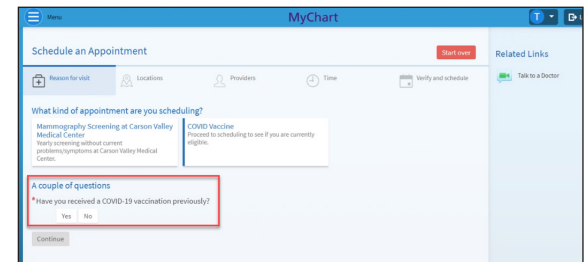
Menu

MyChart

T

L

Schedule an Appointment

Start over

Related Links

Talk to a Doctor

Reason for visit

Locations

Providers

Time

Verify and schedule

What kind of appointment are you scheduling?

Mammography Screening at Carson Valley Medical Center
Yearly screening without current problems/symptoms at Carson Valley Medical Center.

COVID Vaccine
Proceed to scheduling to see if you are currently eligible.

A couple of questions

*Have you received a COVID-19 vaccination previously?

Yes

No

Continue